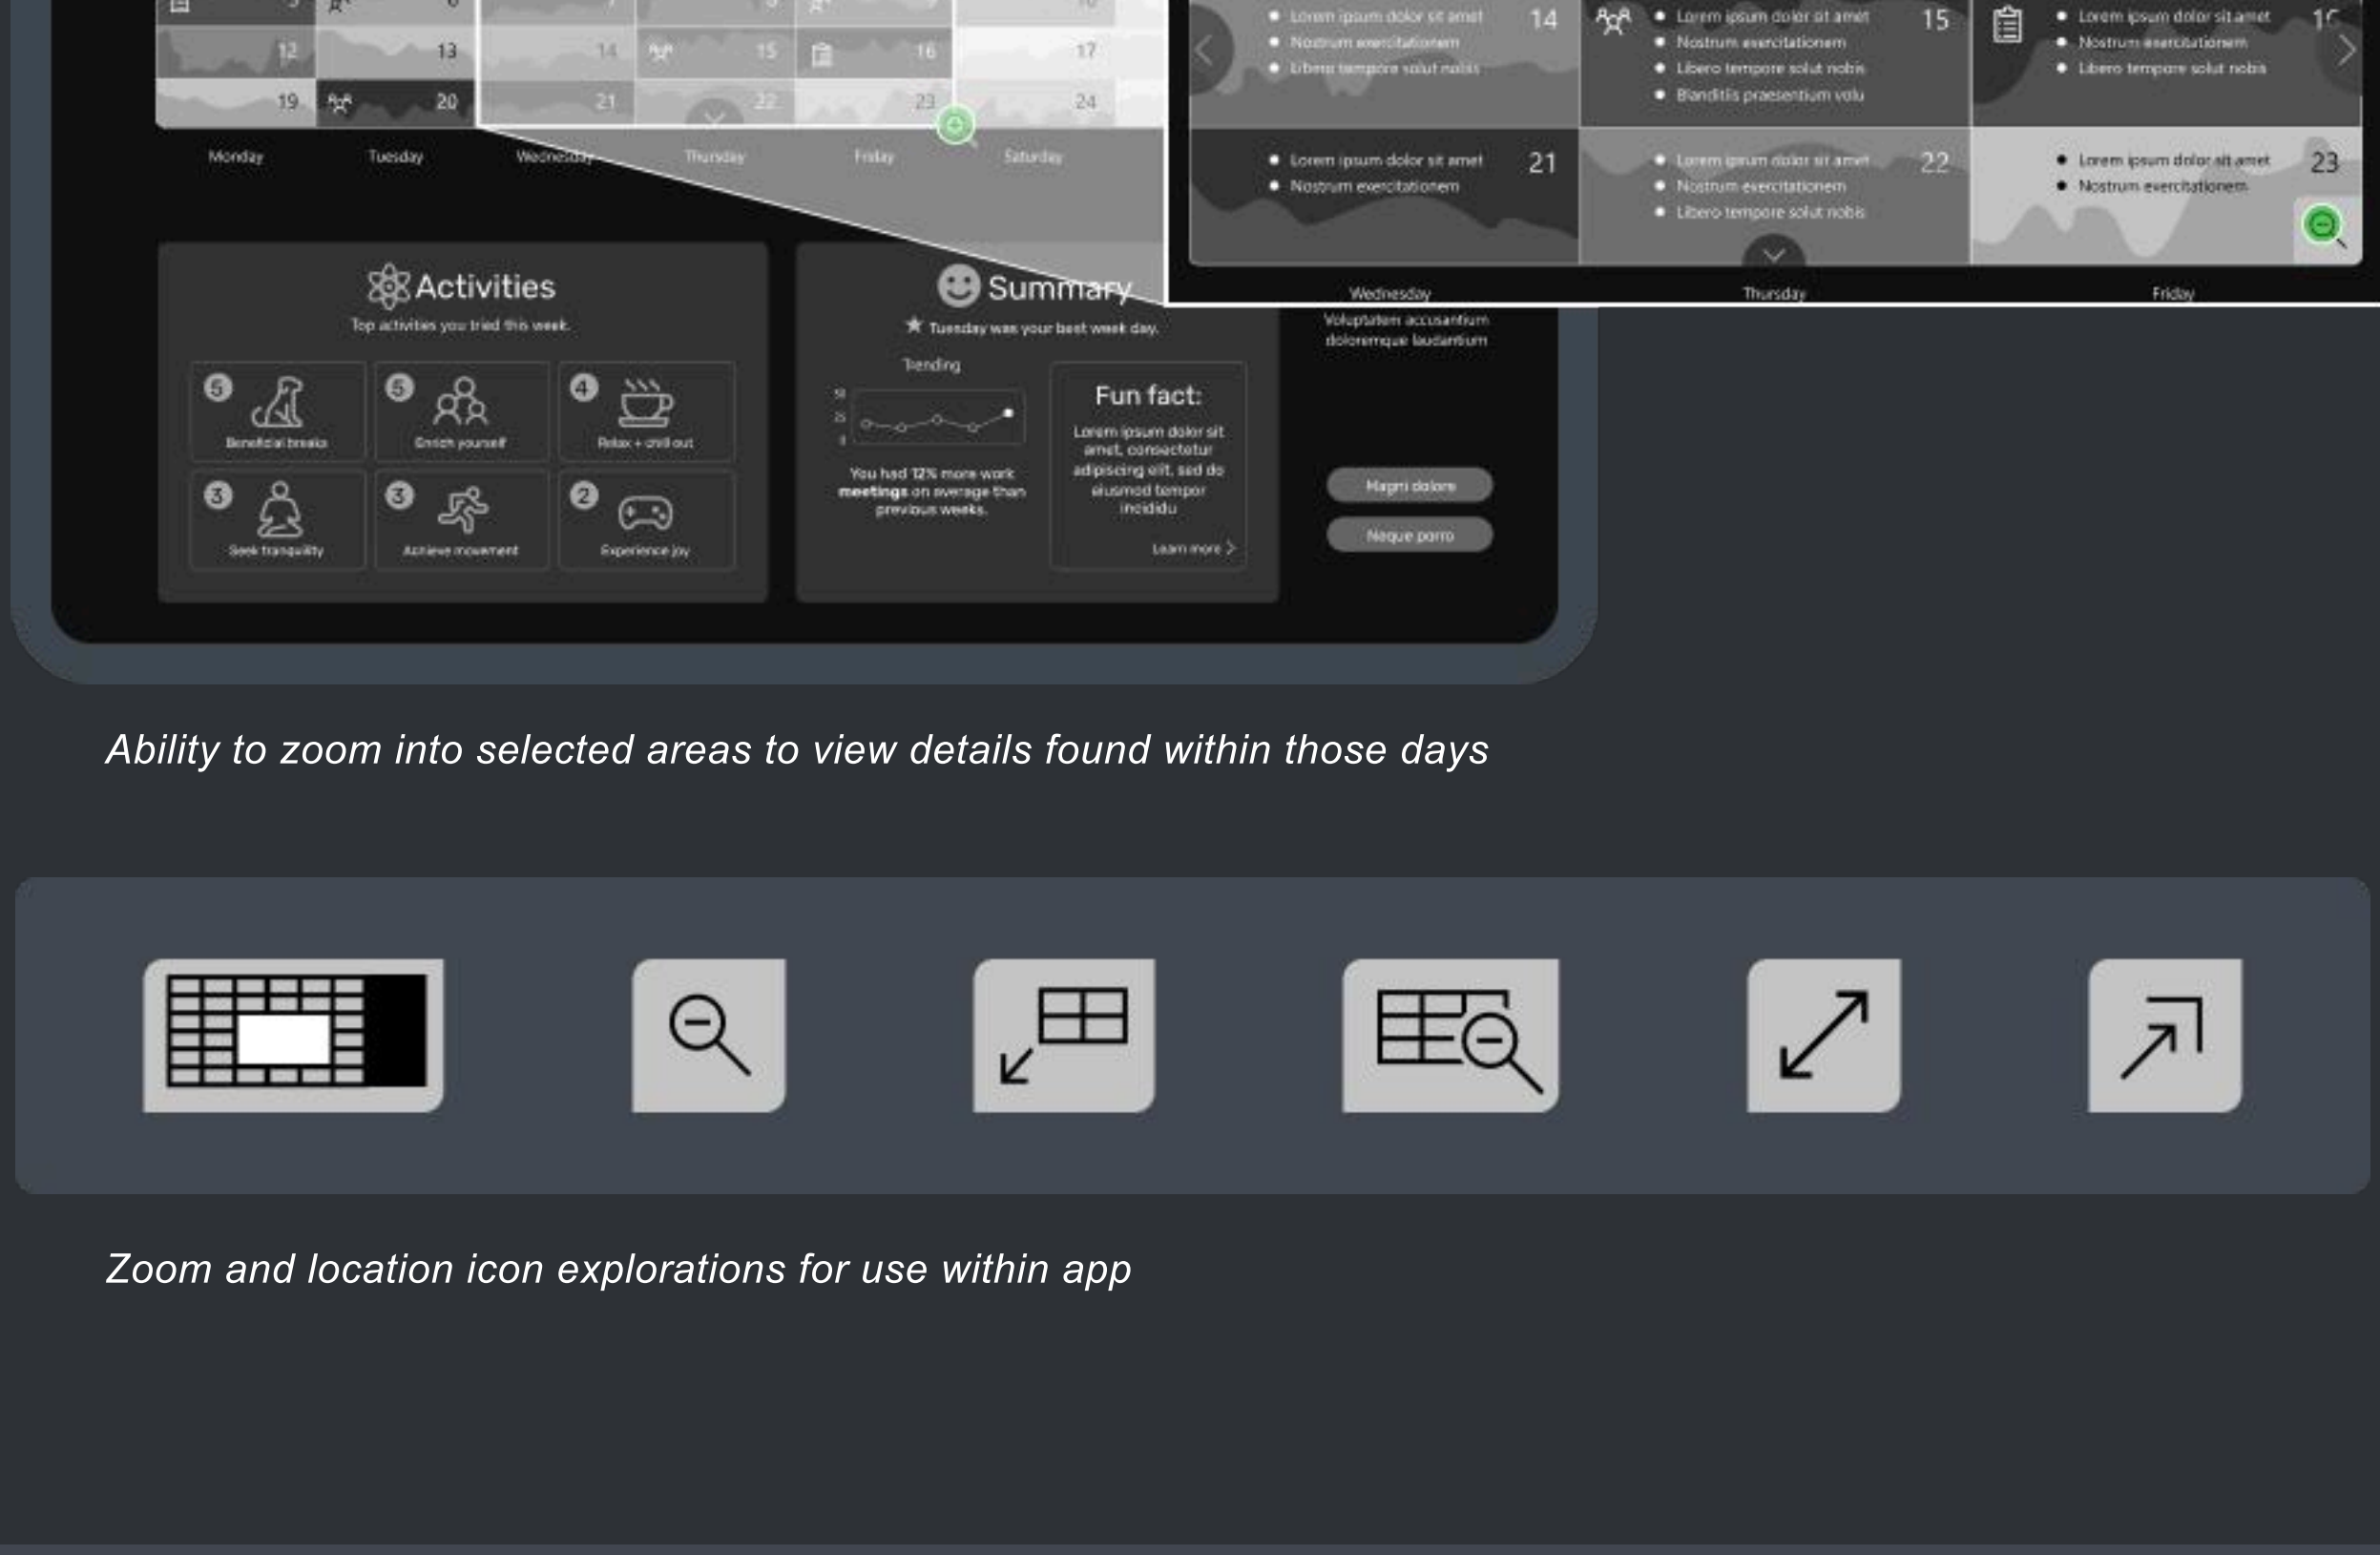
12 13 14 15 16 17
19 20 21 22 23 24
Monday Tuesday Wednesday Thursday Friday Saturday

Lorem ipsum dolor sit amet
Nostrum exercitationem
Libero tempore solut nobis
14

Lorem ipsum dolor sit amet
Nostrum exercitationem
Libero tempore solut nobis
Blanditiis praesentium volu
15

Lorem ipsum dolor sit amet
Nostrum exercitationem
Libero tempore solut nobis
1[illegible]

Lorem ipsum dolor sit amet
Nostrum exercitationem
21

Lorem ipsum dolor sit amet
Nostrum exercitationem
Libero tempore solut nobis
22

Lorem ipsum dolor sit amet
Nostrum exercitationem
23

Wednesday Thursday Friday

Activities
Top activities you tried this week.
5 Beneficial breaks
5 Enrich yourself
4 Relax + chill out
3 Seek tranquility
3 Achieve movement
2 Experience joy

Summary
Tuesday was your best week day.
Trending
50
25
0
You had 12% more work meetings on average than previous weeks.

Fun fact:
Lorem ipsum dolor sit amet, consectetur adipiscing elit, sed do eiusmod tempor incididu
Learn more >

Voluptatem accusantium doloremque laudantium
Magni dolore
Neque porro

Ability to zoom into selected areas to view details found within those days

Zoom and location icon explorations for use within app